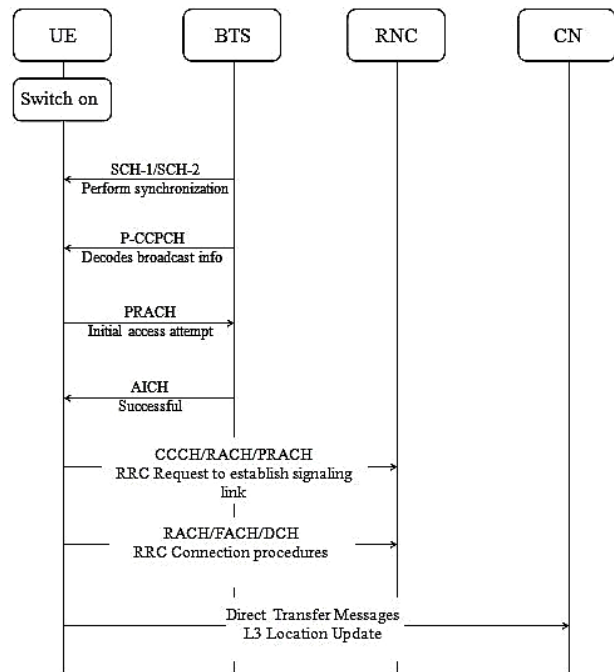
UE

BTS

RNC

CN

Switch on

SCH-1/SCH-2
Perform synchronization

P-CCPCH
Decodes broadcast info

PRACH
Initial access attempt

AICH
Successful

CCCH/RACH/PRACH
RRC Request to establish signaling link

RACH/FACH/DCH
RRC Connection procedures

Direct Transfer Messages
L3 Location Update